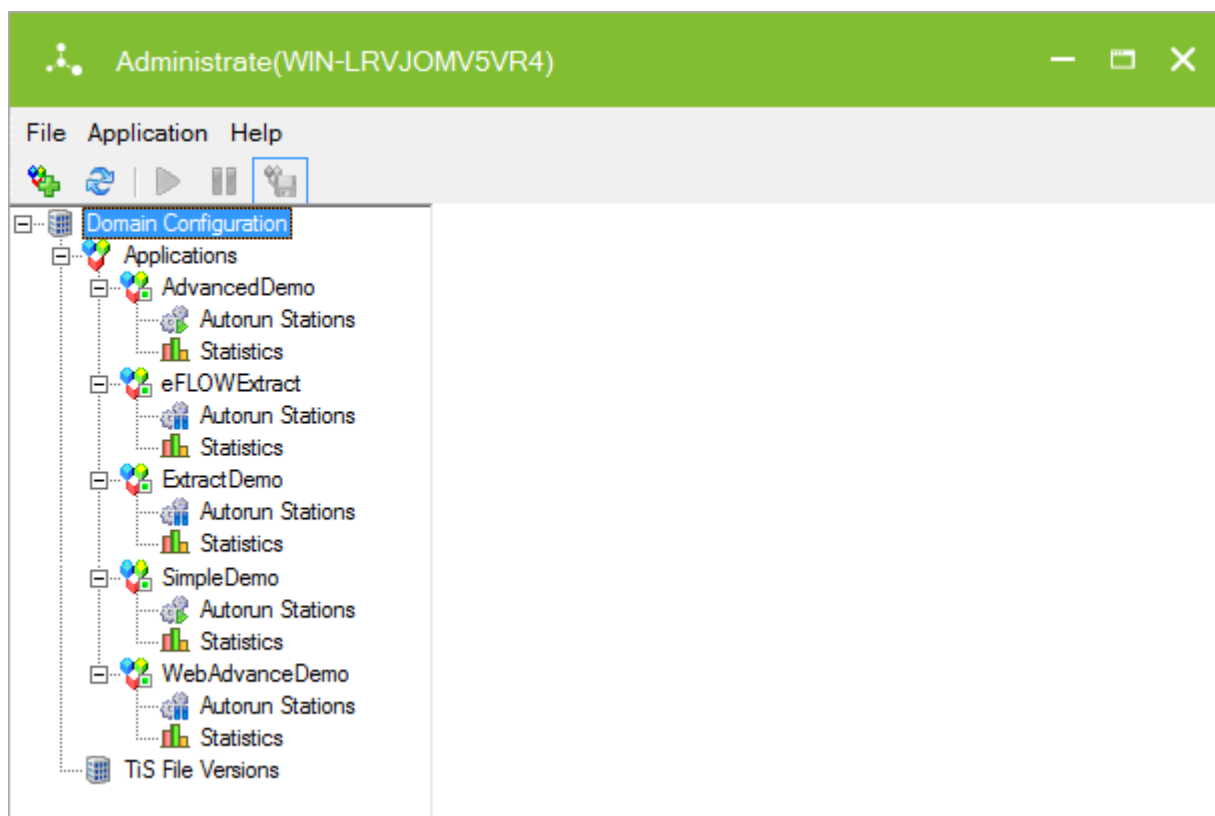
Administrate(WIN-LRVJOMV5VR4)

File Application Help

Domain Configuration
Applications
AdvancedDemo
Autorun Stations
Statistics
eFLOWExtract
Autorun Stations
Statistics
ExtractDemo
Autorun Stations
Statistics
SimpleDemo
Autorun Stations
Statistics
WebAdvanceDemo
Autorun Stations
Statistics
TiS File Versions